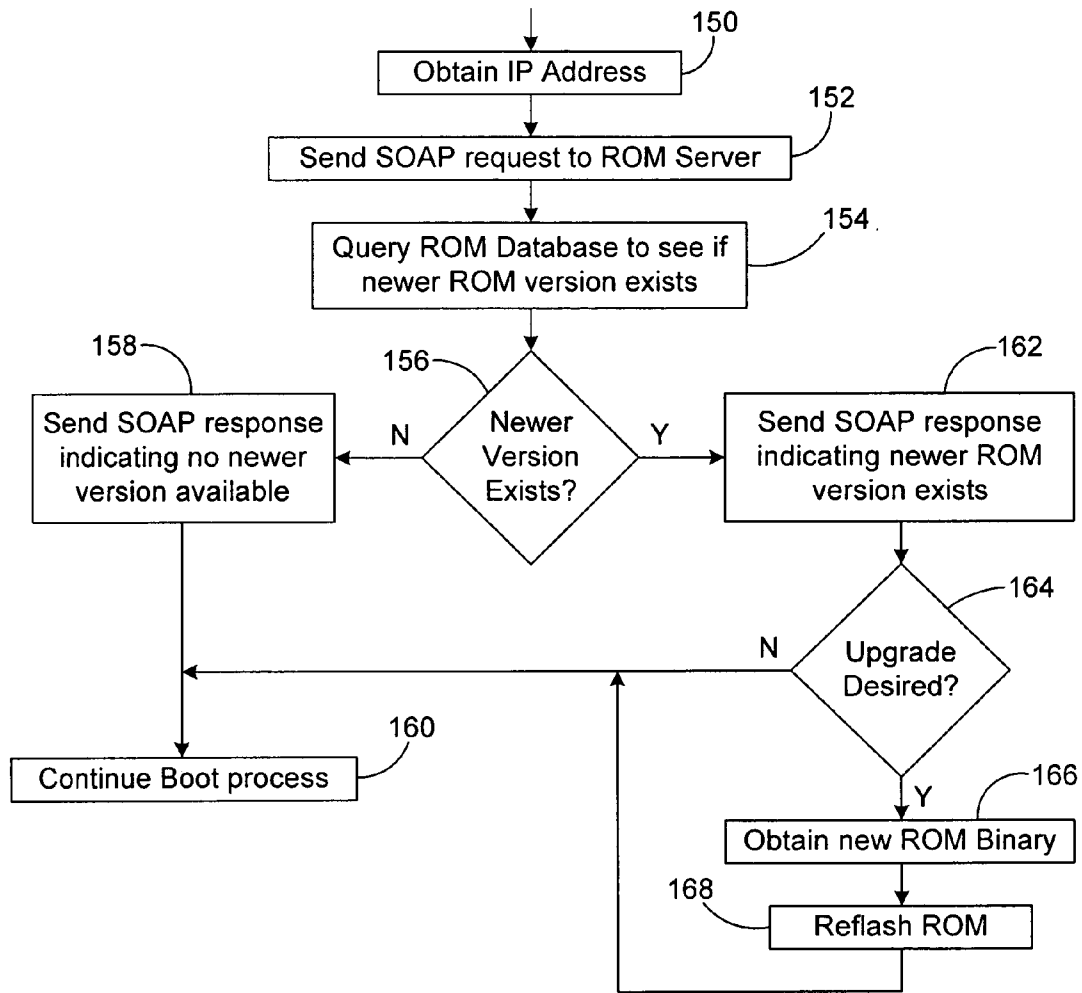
150
Obtain IP Address
152
Send SOAP request to ROM Server
154
Query ROM Database to see if newer ROM version exists
158
156
162
Send SOAP response indicating no newer version available
N
Newer Version Exists?
Y
Send SOAP response indicating newer ROM version exists
164
N
Upgrade Desired?
160
Continue Boot process
Y
166
Obtain new ROM Binary
168
Reflash ROM